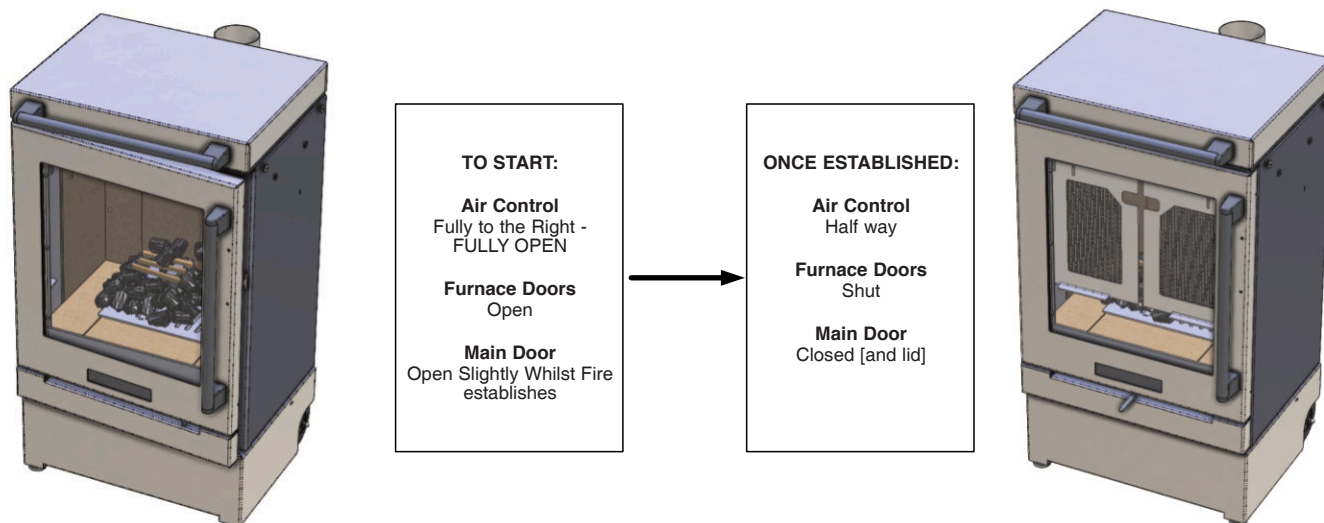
TO START:

Air Control
Fully to the Right - FULLY OPEN

Furnace Doors
Open

Main Door
Open Slightly Whilst Fire establishes

ONCE ESTABLISHED:

Air Control
Half way

Furnace Doors
Shut

Main Door
Closed [and lid]